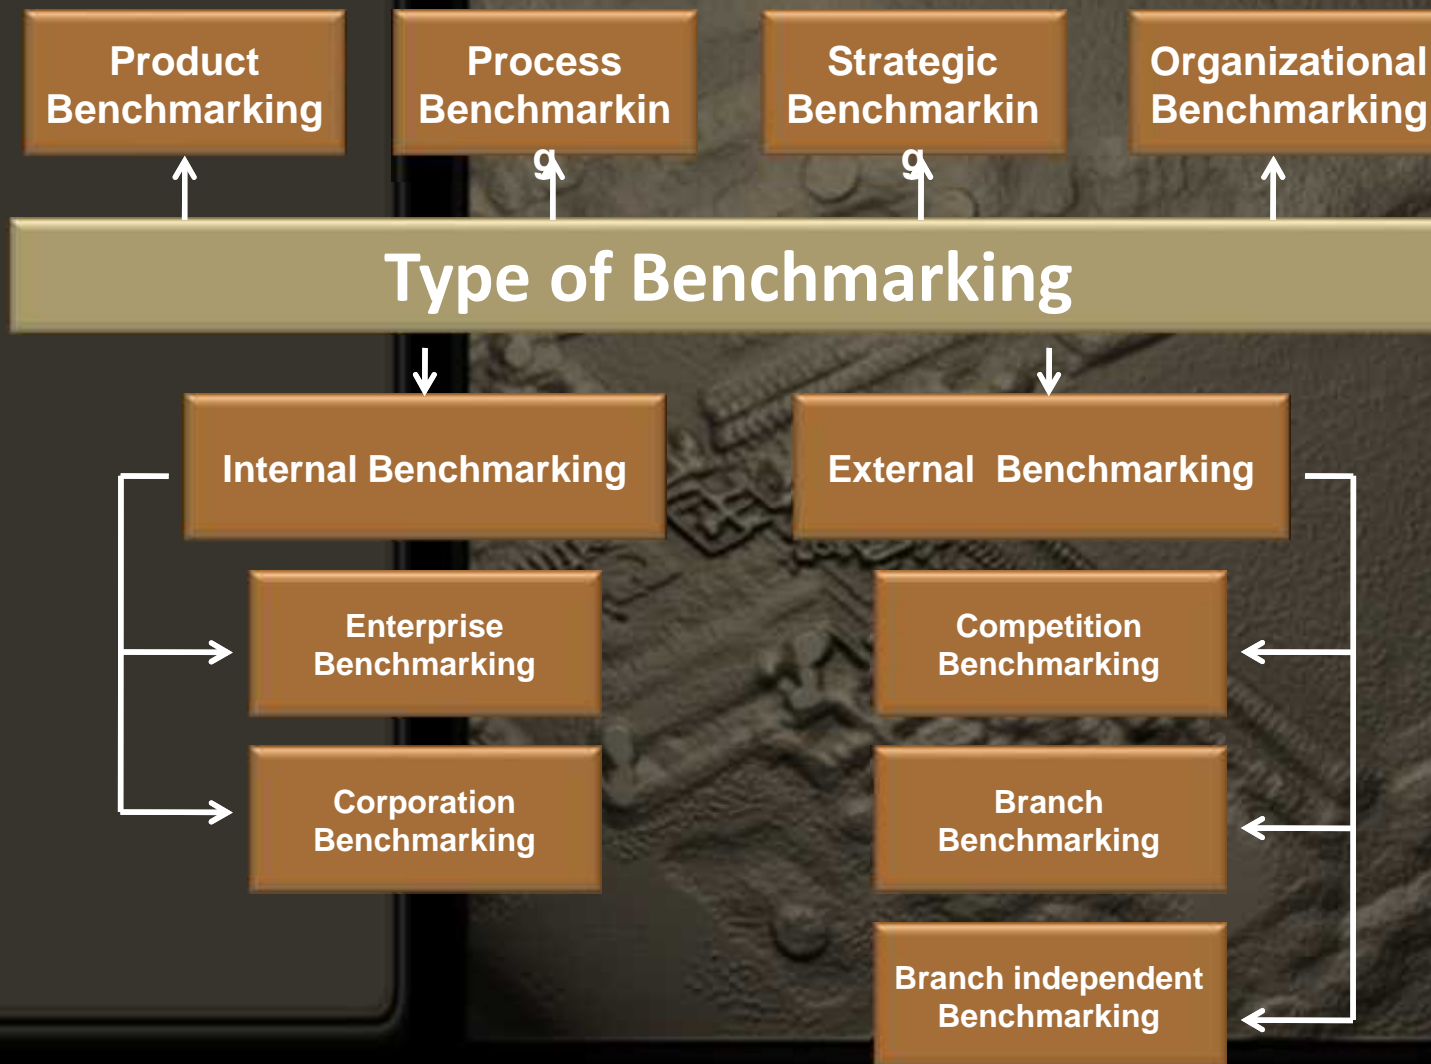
Product Benchmarking

Process Benchmarkin g

Strategic Benchmarkin g

Organizational Benchmarking

Type of Benchmarking

Internal Benchmarking

External Benchmarking

Enterprise Benchmarking

Corporation Benchmarking

Competition Benchmarking

Branch Benchmarking

Branch independent Benchmarking